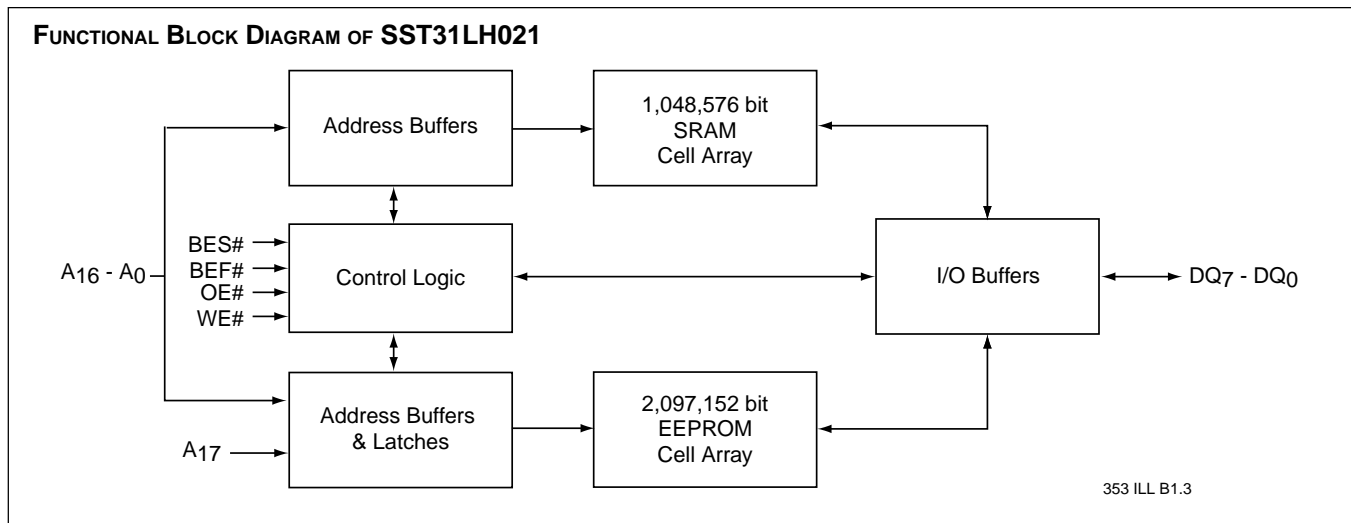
FUNCTIONAL BLOCK DIAGRAM OF SST31LH021

Address Buffers

1,048,576 bit SRAM Cell Array

$A_{16}$ - $A_0$

BES#
BEF#
OE#
WE#

Control Logic

I/O Buffers

$DQ_7$ - $DQ_0$

Address Buffers & Latches

2,097,152 bit EEPROM Cell Array

$A_{17}$

353 ILL B1.3